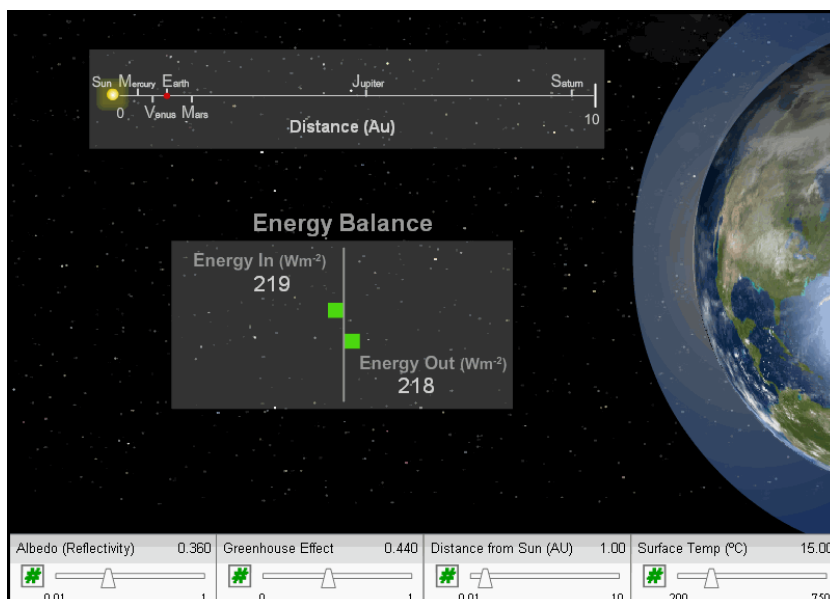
Sun Mercury Earth Jupiter Saturn
0 Venus Mars 10
Distance (Au)

Energy Balance

Energy In (Wm$^{-2}$)
219

Energy Out (Wm$^{-2}$)
218

Albedo (Reflectivity) 0.360
#
0.01 1

Greenhouse Effect 0.440
#
0 1

Distance from Sun (AU) 1.00
#
0.01 10

Surface Temp (ºC) 15.00
#
-200 750